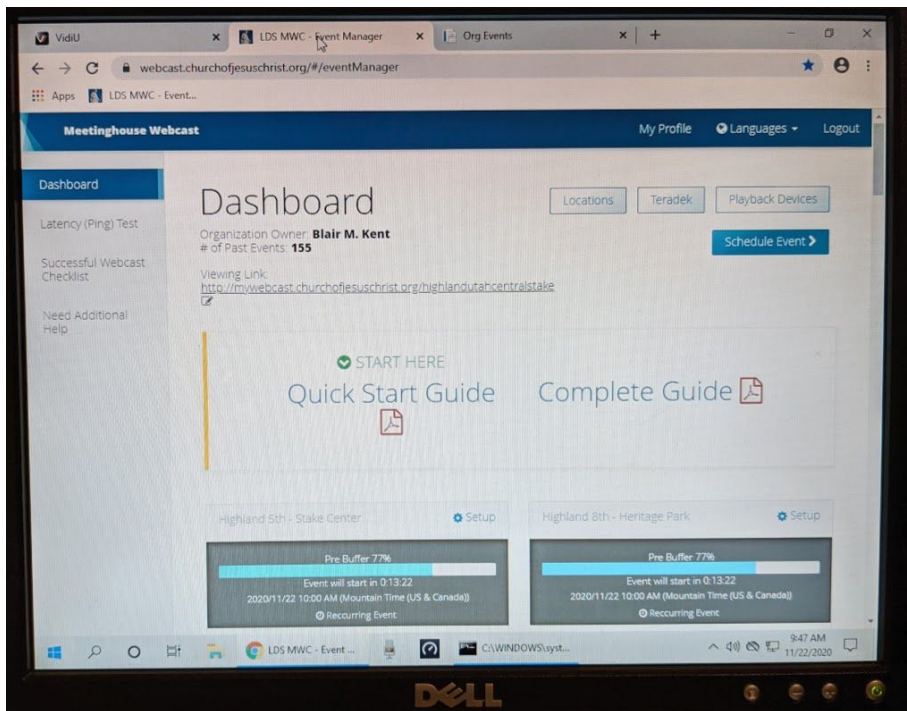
VidiU ×
LDS MWC - Event Manager ×
Org Events ×
+

webcast.churchofjesuschrist.org/#/eventManager

Apps LDS MWC - Event...

Meetinghouse Webcast
My Profile
Languages
Logout

Dashboard
Latency (Ping) Test
Successful Webcast Checklist
Need Additional Help

Dashboard
Locations
Teradek
Playback Devices
Organization Owner: Blair M. Kent
# of Past Events: 155
Schedule Event >
Viewing Link:
http://mywebcast.churchofjesuschrist.org/highlandutahcentralstake

START HERE
Quick Start Guide
Complete Guide

Highland 5th - Stake Center
Setup
Pre Buffer 77%
Event will start in 0:13:22
2020/11/22 10:00 AM (Mountain Time (US & Canada))
Reccurring Event

Highland 8th - Heritage Park
Setup
Pre Buffer 77%
Event will start in 0:13:22
2020/11/22 10:00 AM (Mountain Time (US & Canada))
Reccurring Event

LDS MWC - Event ...
C:\WINDOWS\syst...
9:47 AM
11/22/2020

DELL